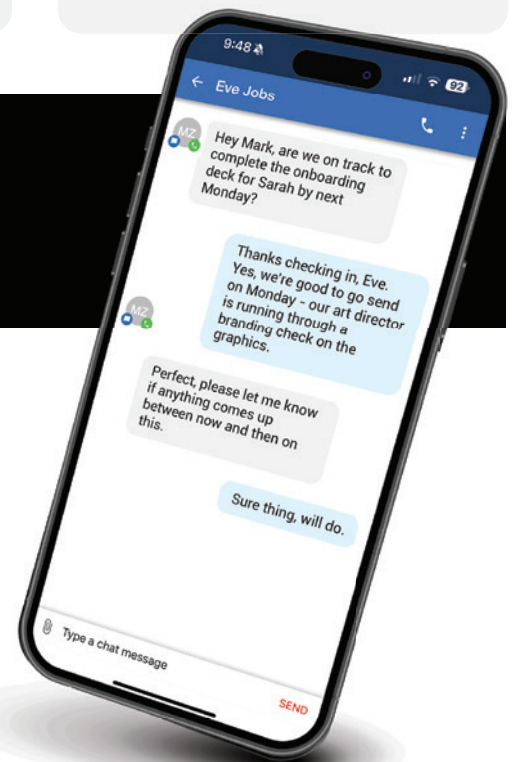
9:48

92

Eve Jobs

MZ

Hey Mark, are we on track to complete the onboarding deck for Sarah by next Monday?

Thanks checking in, Eve. Yes, we're good to go send on Monday - our art director is running through a branding check on the graphics.

MZ

Perfect, please let me know if anything comes up between now and then on this.

Sure thing, will do.

Type a chat message

SEND